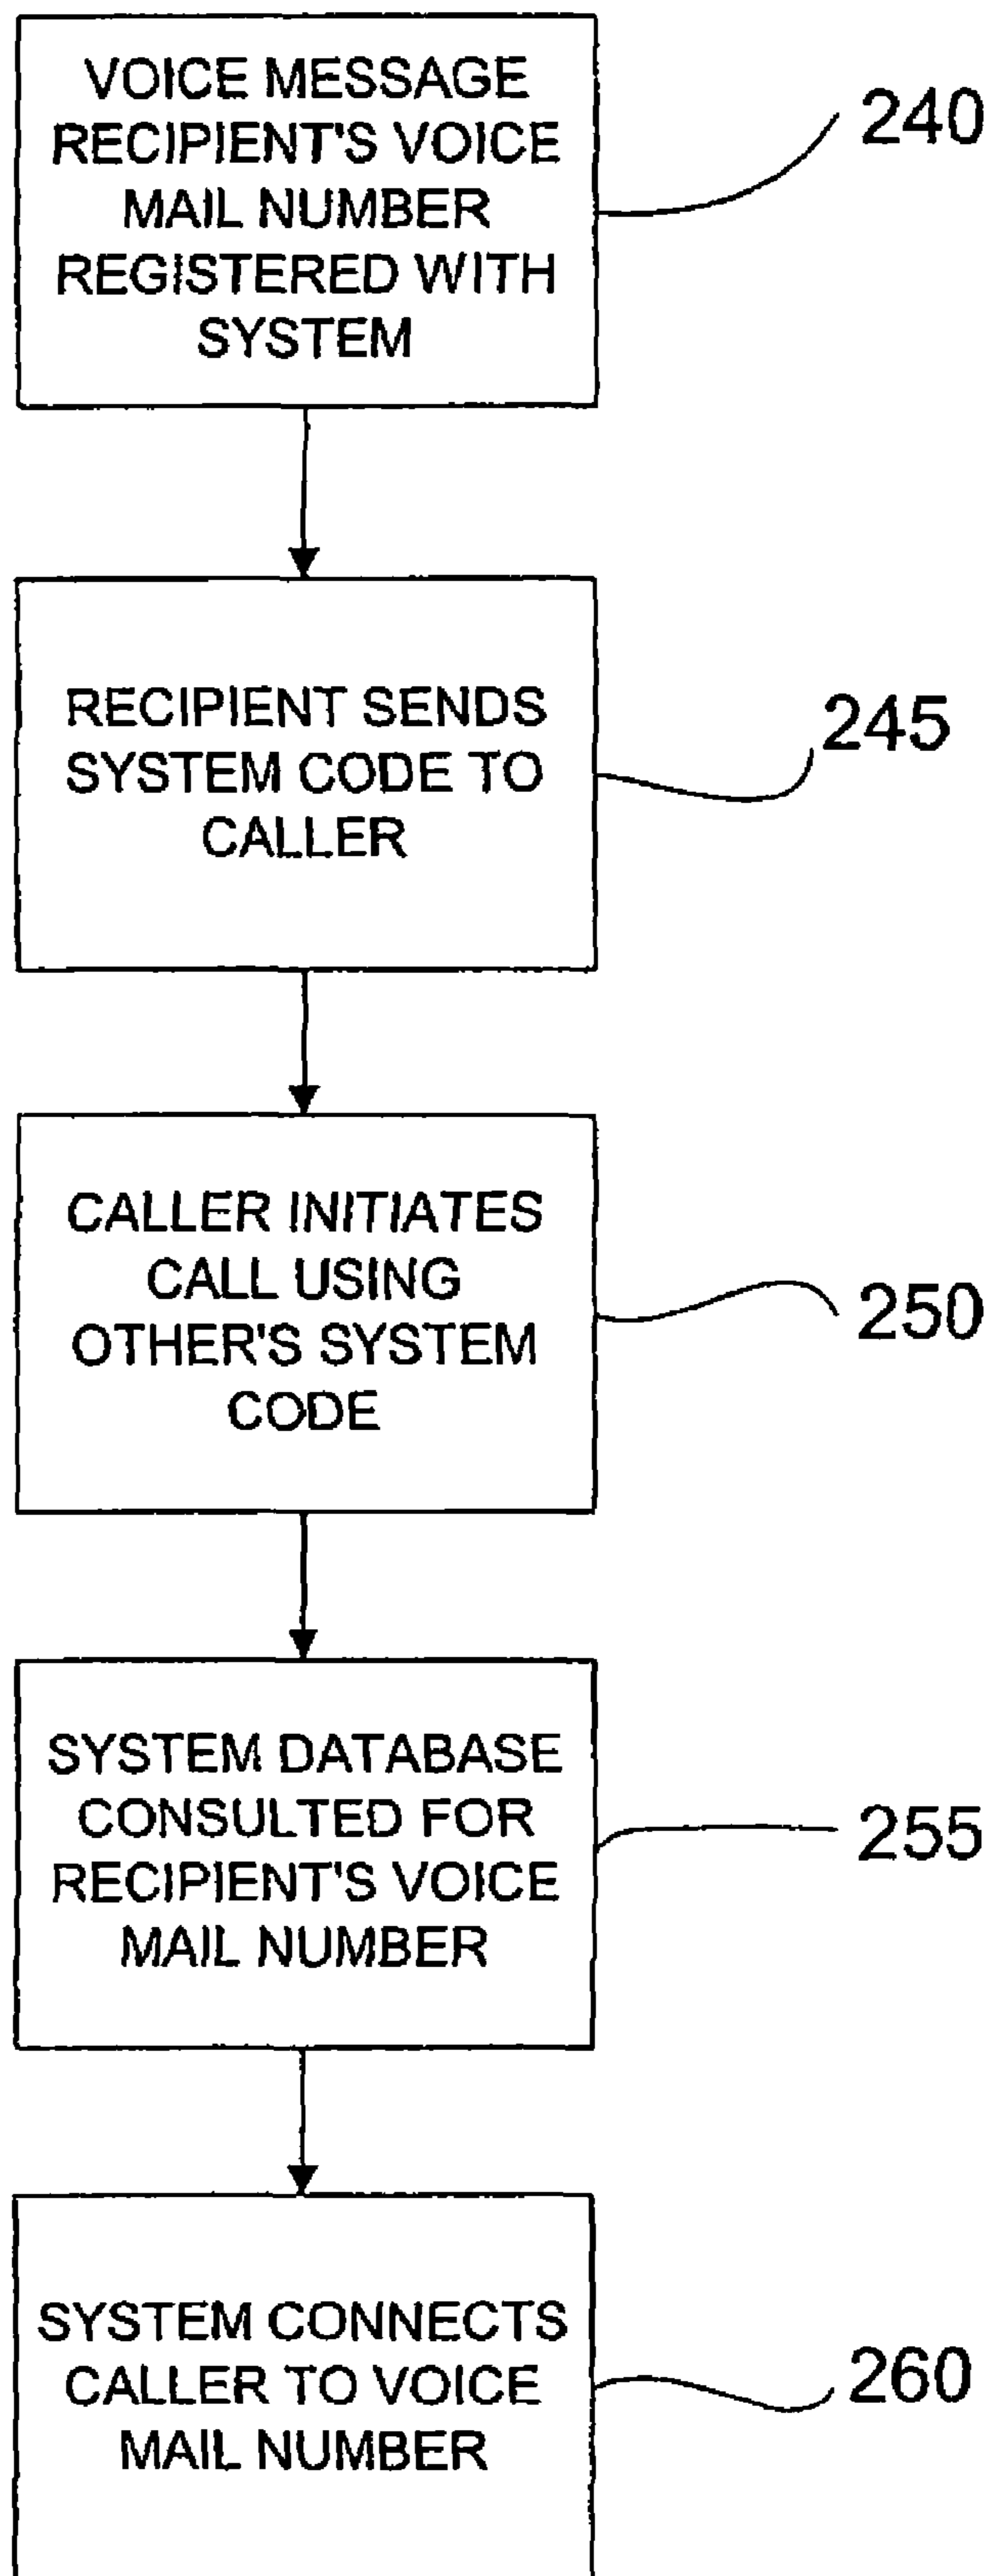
VOICE MESSAGE RECIPIENT'S VOICE MAIL NUMBER REGISTERED WITH SYSTEM

240

RECIPIENT SENDS SYSTEM CODE TO CALLER

245

CALLER INITIATES CALL USING OTHER'S SYSTEM CODE

250

SYSTEM DATABASE CONSULTED FOR RECIPIENT'S VOICE MAIL NUMBER

255

SYSTEM CONNECTS CALLER TO VOICE MAIL NUMBER

260